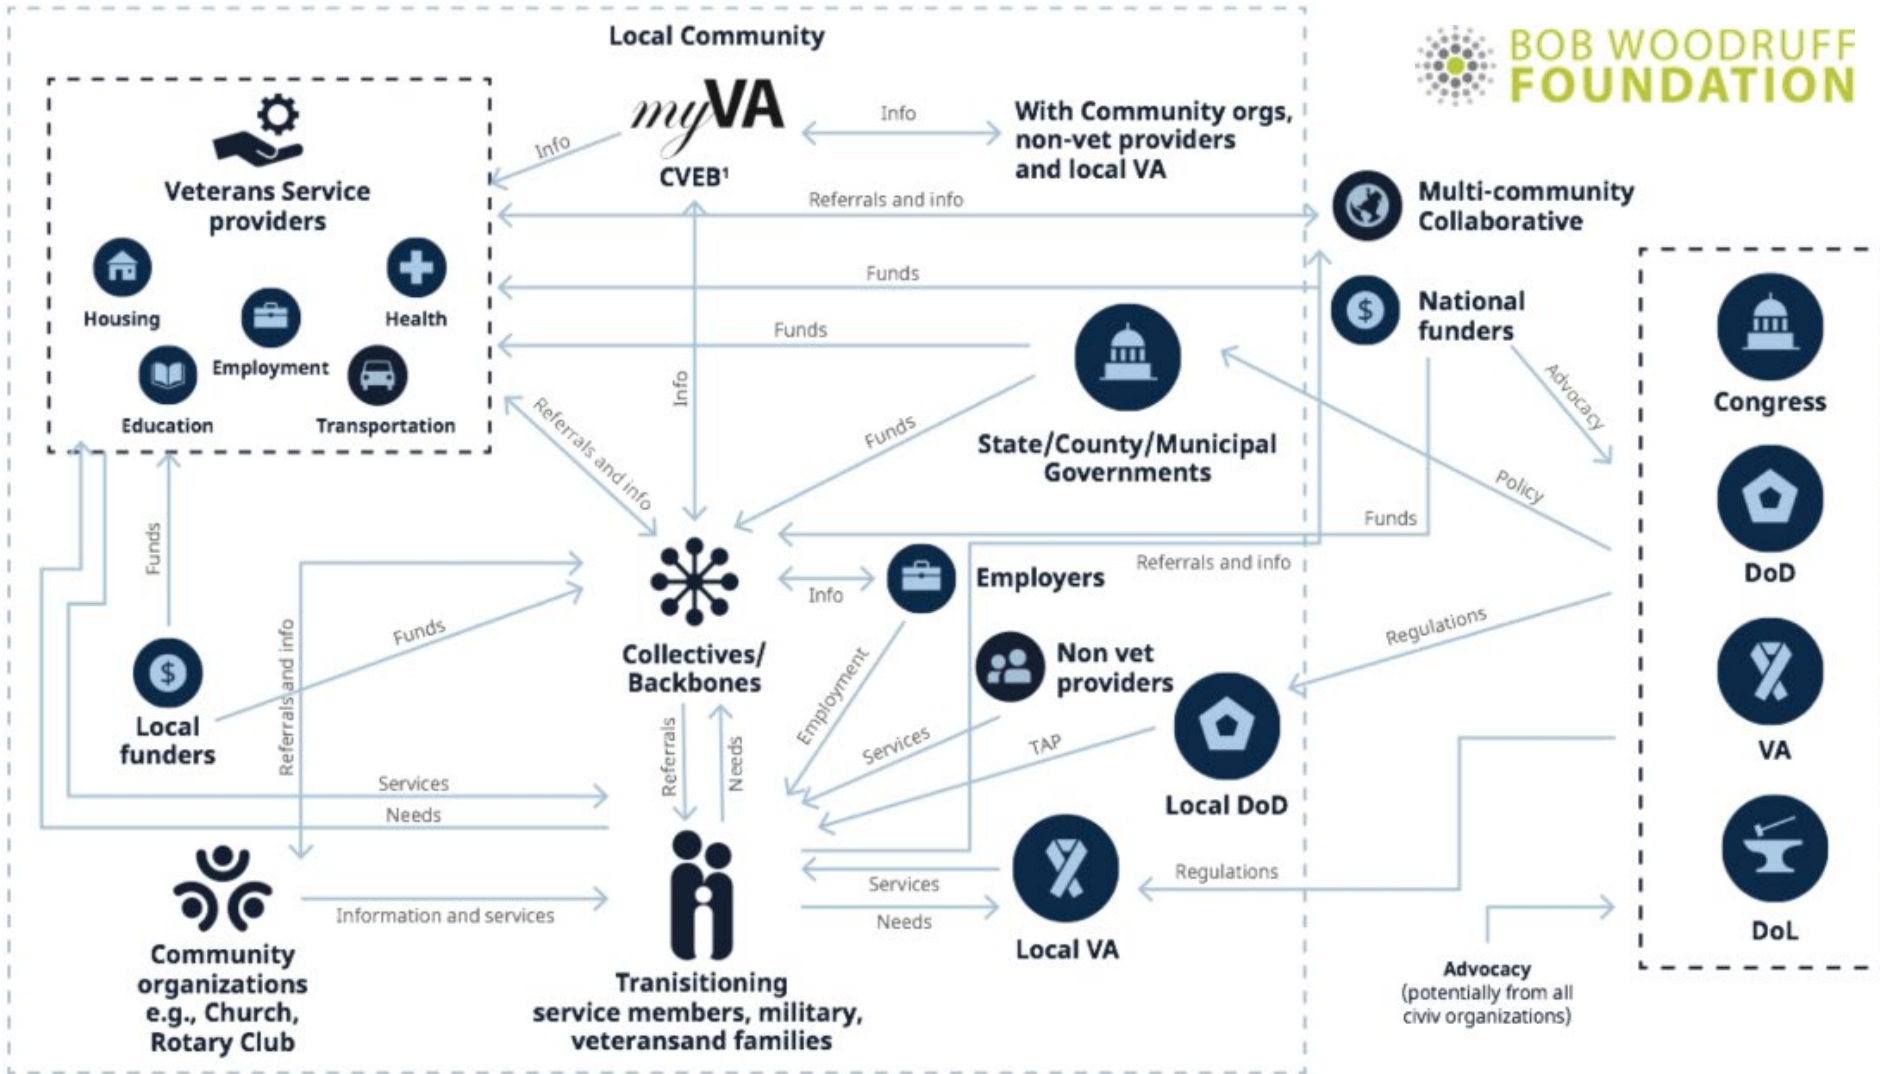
Local Community

BOB WOODRUFF FOUNDATION

myVA
CVEB$^1$

Info

With Community orgs, non-vet providers and local VA

Info

Veterans Service providers

Housing
Health
Employment
Education
Transportation

Referrals and info

Multi-community Collaborative

Funds

National funders

Funds

State/County/Municipal Governments

Info

Referrals and info

Funds

Advocacy

Policy

Congress

Funds

DoD

Funds

Collectives/ Backbones

Info

Employers

Referrals and info

Referrals and info

Funds

Regulations

Non vet providers

Local funders

Employment

Services

TAP

Local DoD

VA

Referrals

Needs

Services

Needs

Services

Regulations

Information and services

Needs

Local VA

DoL

Community organizations e.g., Church, Rotary Club

Tranisitioning service members, military, veteransand families

Advocacy
(potentially from all civiv organizations)